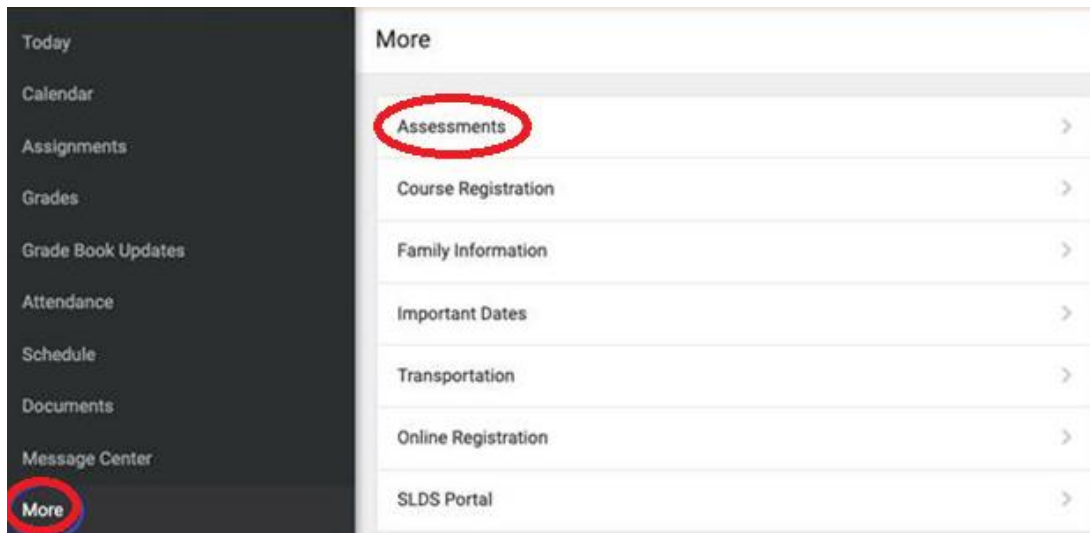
Today
Calendar
Assignments
Grades
Grade Book Updates
Attendance
Schedule
Documents
Message Center
More

More

Assessments >
Course Registration >
Family Information >
Important Dates >
Transportation >
Online Registration >
SLDS Portal >